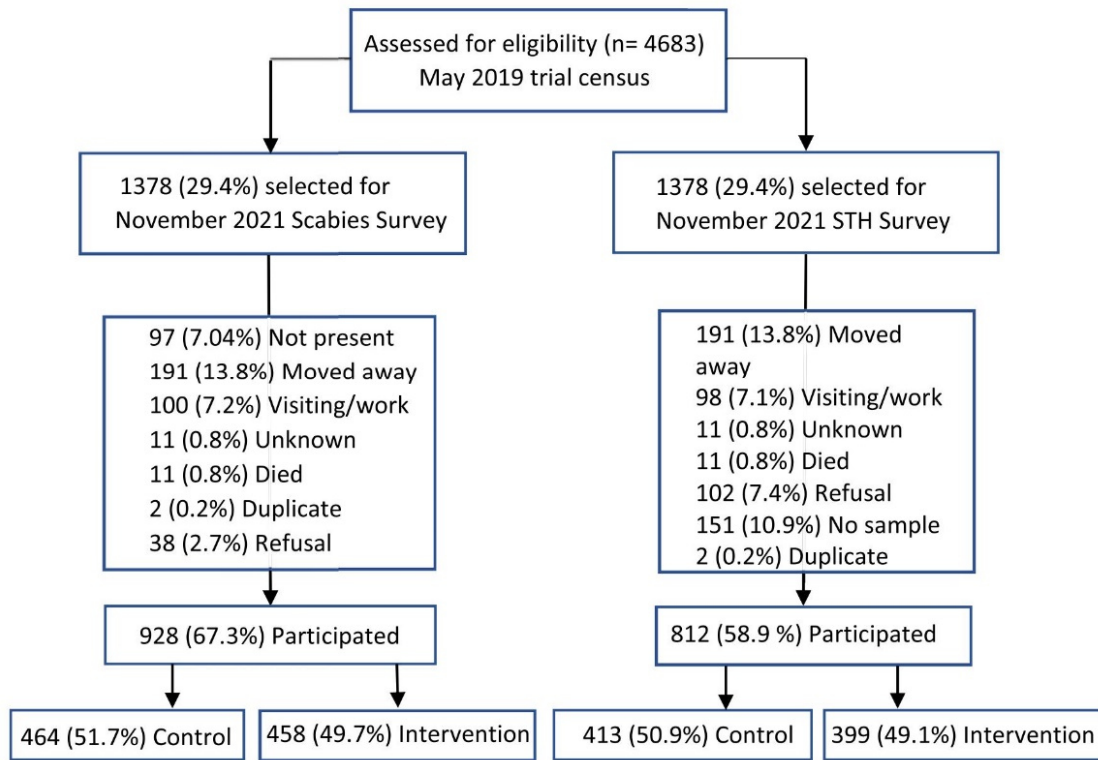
Assessed for eligibility (n= 4683)
May 2019 trial census

1378 (29.4%) selected for November 2021 Scabies Survey

1378 (29.4%) selected for November 2021 STH Survey

97 (7.04%) Not present
191 (13.8%) Moved away
100 (7.2%) Visiting/work
11 (0.8%) Unknown
11 (0.8%) Died
2 (0.2%) Duplicate
38 (2.7%) Refusal

191 (13.8%) Moved away
98 (7.1%) Visiting/work
11 (0.8%) Unknown
11 (0.8%) Died
102 (7.4%) Refusal
151 (10.9%) No sample
2 (0.2%) Duplicate

928 (67.3%) Participated

812 (58.9 %) Participated

464 (51.7%) Control

458 (49.7%) Intervention

413 (50.9%) Control

399 (49.1%) Intervention